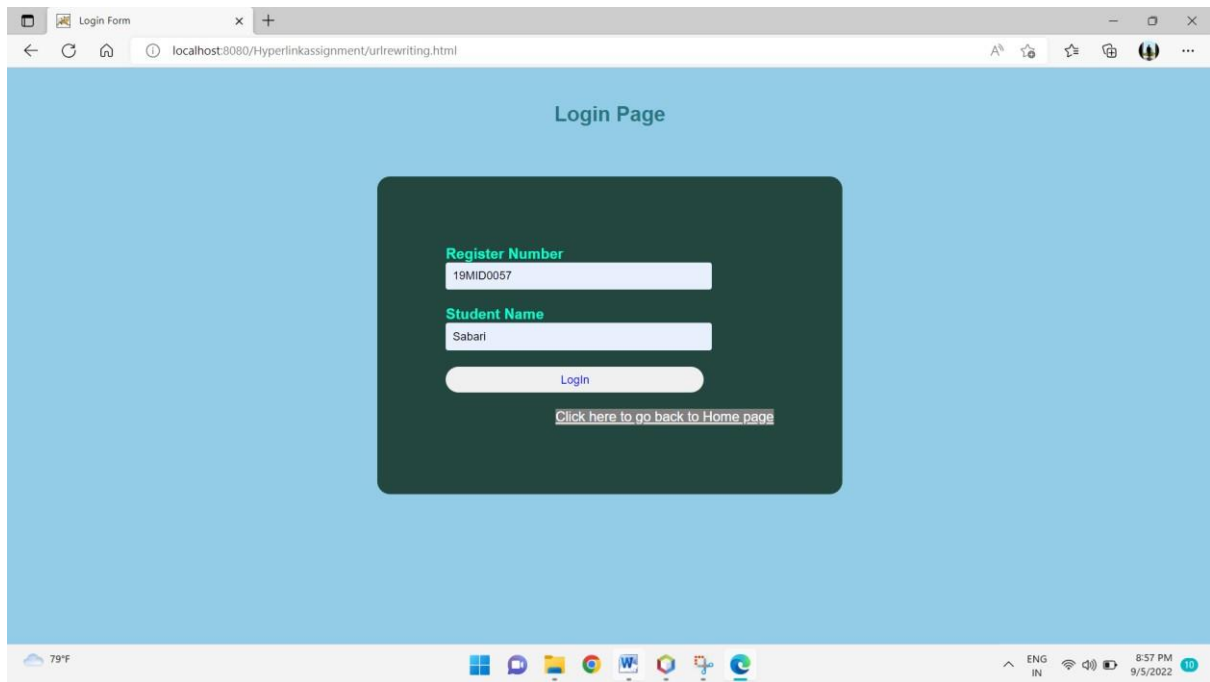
Login Form
localhost:8080/Hyperlinkassignment/urlrewriting.html

Login Page

Register Number
19MID0057

Student Name
Sabari

Login

Click here to go back to Home page

79°F

ENG
IN

8:57 PM
9/5/2022

10